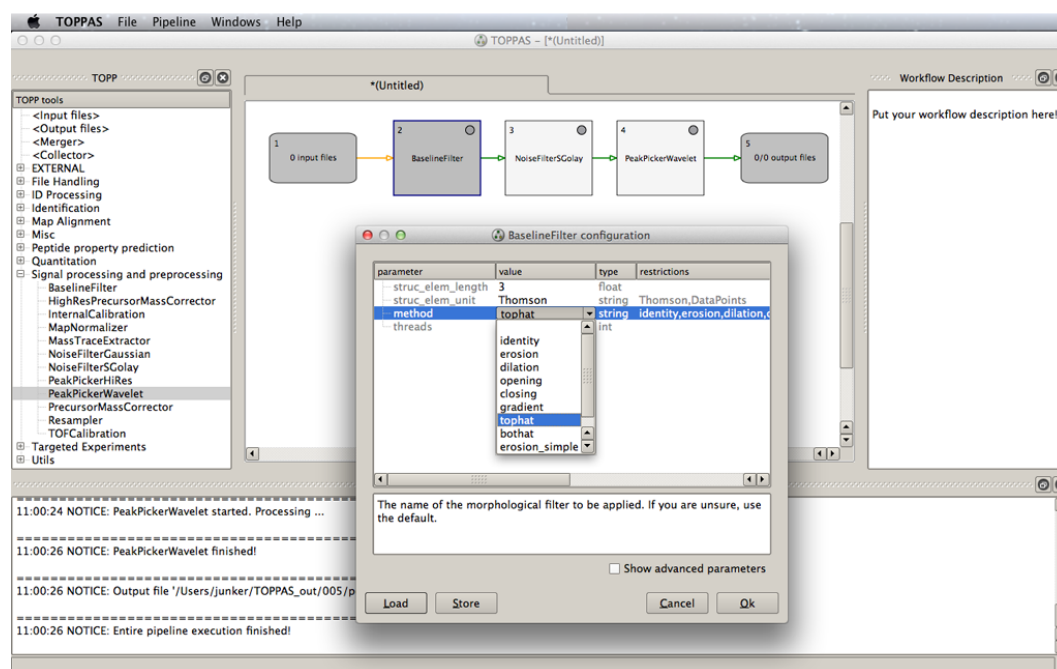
TOPPAS File Pipeline Windows Help

TOPPAS – [*(Untitled)]

TOPP

TOPP tools

<Input files>
<Output files>
<Merger>
<Collector>
EXTERNAL
File Handling
ID Processing
Identification
Map Alignment
Misc
Peptide property prediction
Quantitation
Signal processing and preprocessing
BaselineFilter
HighResPrecursorMassCorrector
InternalCalibration
MapNormalizer
MassTraceExtractor
NoiseFilterGaussian
NoiseFilterSGolay
PeakPickerHiRes
PeakPickerWavelet
PrecursorMassCorrector
Resampler
TOFCalibration
Targeted Experiments
Utils

*(Untitled)

1
0 input files

2
BaselineFilter

3
NoiseFilterSGolay

4
PeakPickerWavelet

5
0/0 output files

Workflow Description

Put your workflow description here!

BaselineFilter configuration

| parameter | value | type | restrictions |
|---|---|---|---|
| struc_elem_length | 3 | float | |
| struc_elem_unit | Thomson | string | Thomson,DataPoints |
| method | tophat | string | identity,erosion,dilation,c |
| threads | | int | |

identity
erosion
dilation
opening
closing
gradient
tophat
bothat
erosion_simple

The name of the morphological filter to be applied. If you are unsure, use the default.

Show advanced parameters

Load Store Cancel Ok

11:00:24 NOTICE: PeakPickerWavelet started. Processing ...

11:00:26 NOTICE: PeakPickerWavelet finished!

11:00:26 NOTICE: Output file '/Users/junker/TOPPAS_out/005/p

11:00:26 NOTICE: Entire pipeline execution finished!